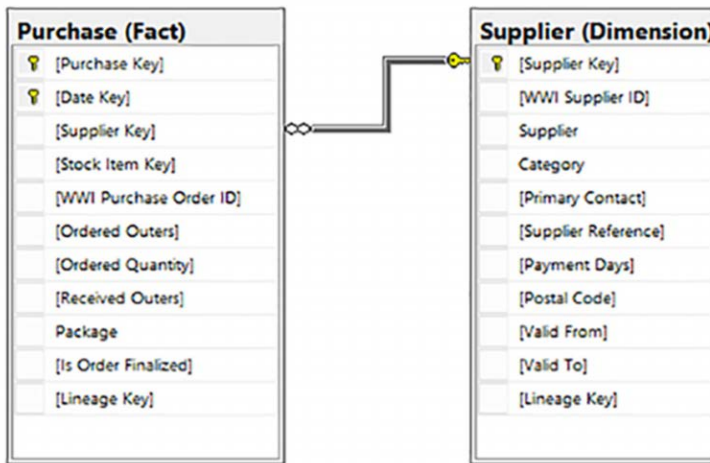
Purchase (Fact)

[Purchase Key]
[Date Key]
[Supplier Key]
[Stock Item Key]
[WWI Purchase Order ID]
[Ordered Outers]
[Ordered Quantity]
[Received Outers]
Package
[Is Order Finalized]
[Lineage Key]

Supplier (Dimension)

[Supplier Key]
[WWI Supplier ID]
Supplier
Category
[Primary Contact]
[Supplier Reference]
[Payment Days]
[Postal Code]
[Valid From]
[Valid To]
[Lineage Key]